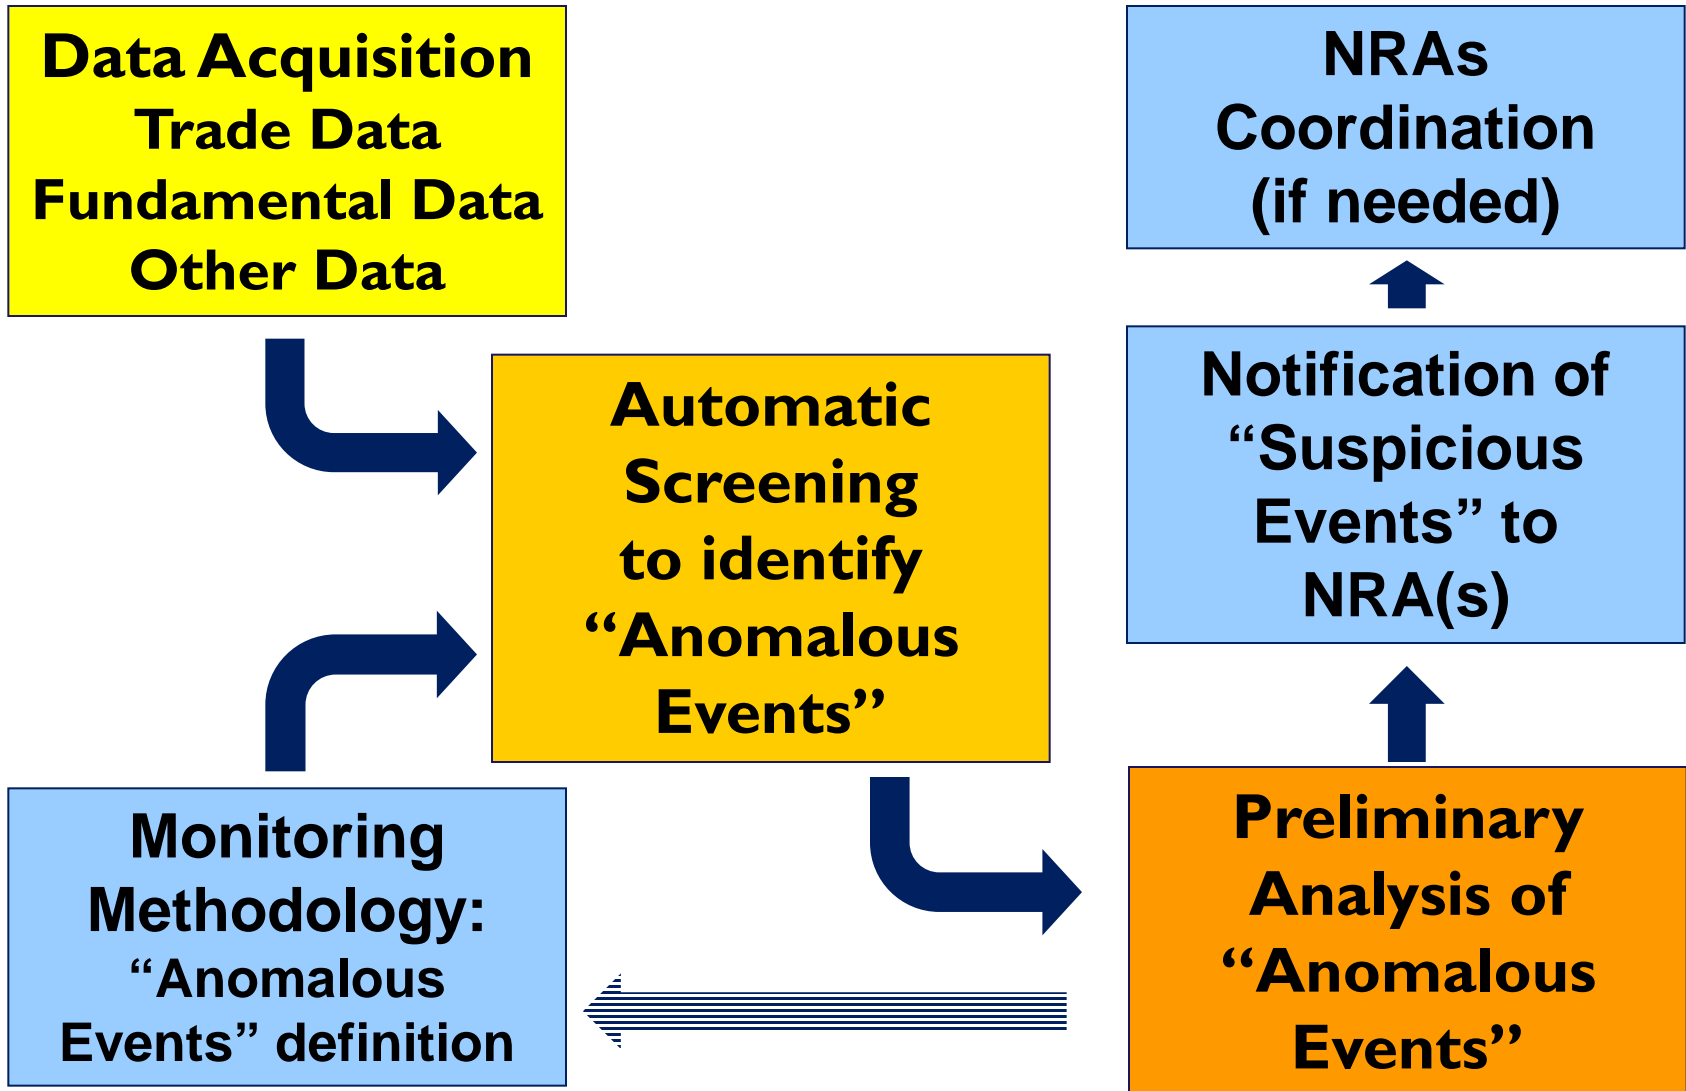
Data Acquisition
Trade Data
Fundamental Data
Other Data

Automatic Screening to identify “Anomalous Events”

Monitoring Methodology: “Anomalous Events” definition

Preliminary Analysis of “Anomalous Events”

Notification of “Suspicious Events” to NRA(s)

NRAs Coordination (if needed)